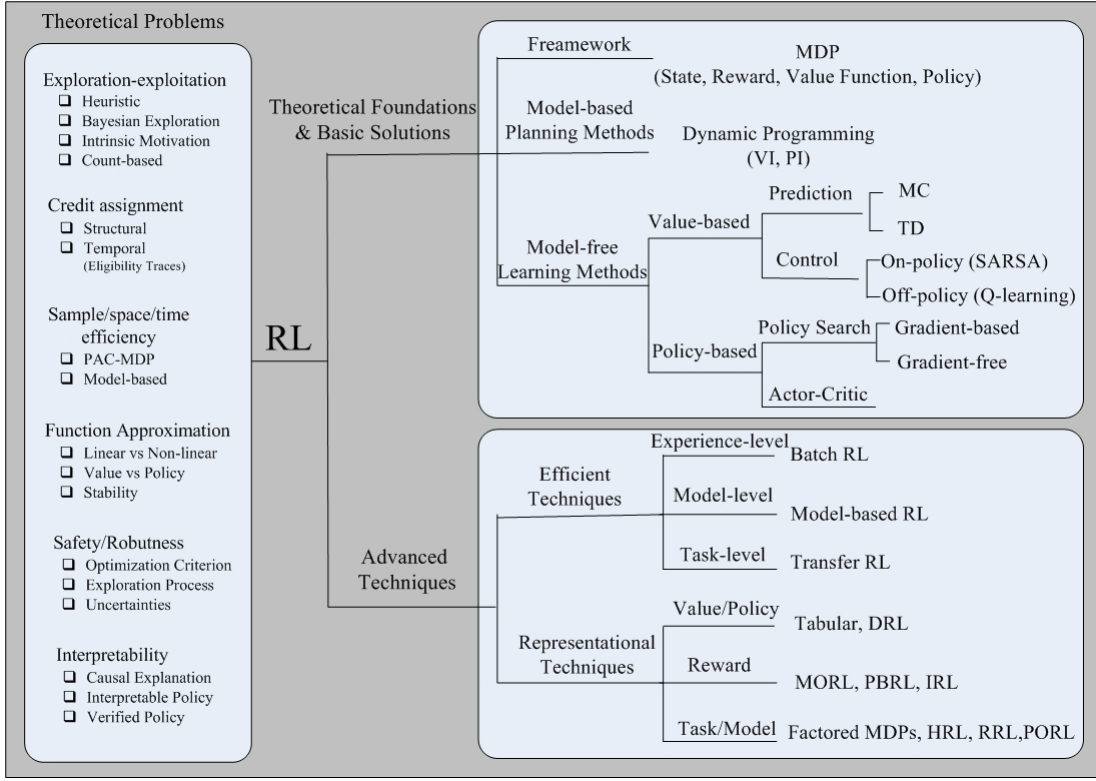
Theoretical Problems

Exploration-exploitation
❑ Heuristic
❑ Bayesian Exploration
❑ Intrinsic Motivation
❑ Count-based

Credit assignment
❑ Structural
❑ Temporal (Eligibility Traces)

Sample/space/time efficiency
❑ PAC-MDP
❑ Model-based

Function Approximation
❑ Linear vs Non-linear
❑ Value vs Policy
❑ Stability

Safety/Robustness
❑ Optimization Criterion
❑ Exploration Process
❑ Uncertainties

Interpretability
❑ Causal Explanation
❑ Interpretable Policy
❑ Verified Policy

RL

Theoretical Foundations & Basic Solutions

Framework
MDP (State, Reward, Value Function, Policy)

Model-based Planning Methods
Dynamic Programming (VI, PI)

Model-free Learning Methods
Value-based
Prediction
MC
TD
Control
On-policy (SARSA)
Off-policy (Q-learning)
Policy-based
Policy Search
Gradient-based
Gradient-free
Actor-Critic

Advanced Techniques

Efficient Techniques
Experience-level
Batch RL
Model-level
Model-based RL
Task-level
Transfer RL

Representational Techniques
Value/Policy
Tabular, DRL
Reward
MORL, PBRL, IRL
Task/Model
Factored MDPs, HRL, RRL,PORL